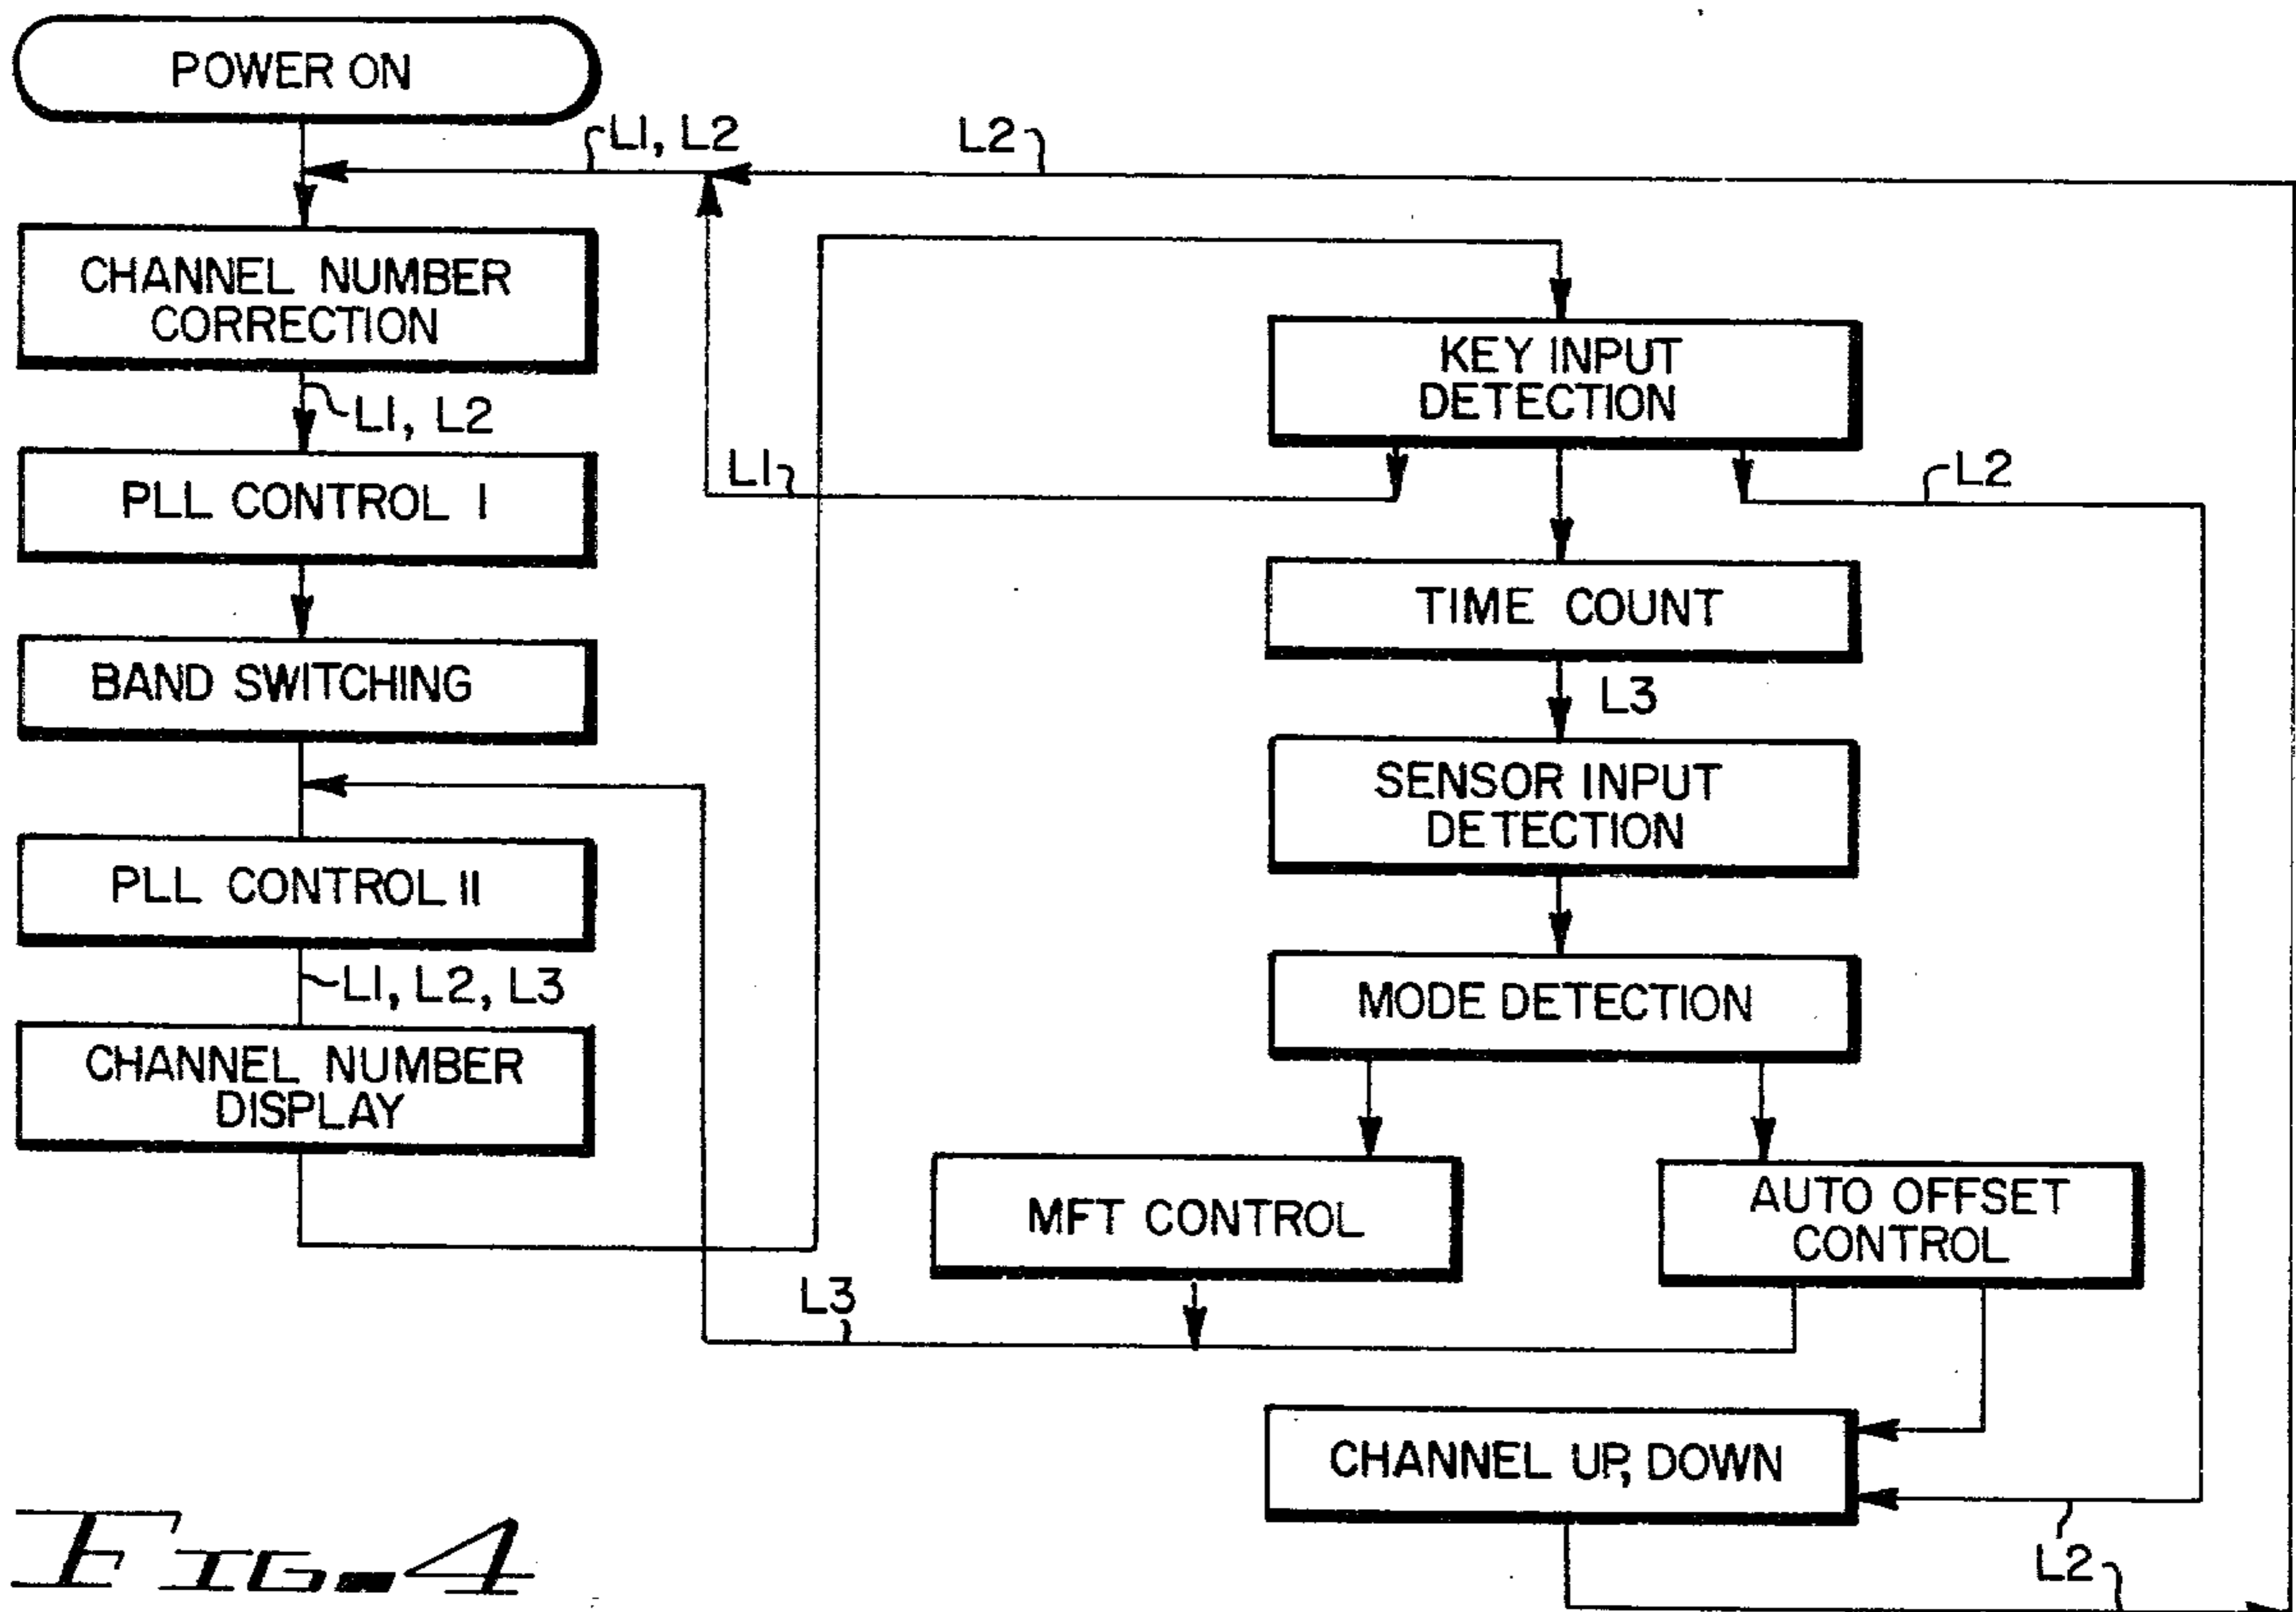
POWER ON

LI, L2

L2

CHANNEL NUMBER CORRECTION

LI, L2

PLL CONTROL I

BAND SWITCHING

PLL CONTROL II

LI, L2, L3

CHANNEL NUMBER DISPLAY

KEY INPUT DETECTION

LI

L2

TIME COUNT

L3

SENSOR INPUT DETECTION

MODE DETECTION

MFT CONTROL

AUTO OFFSET CONTROL

L3

CHANNEL UP, DOWN

L2

FIG. 4